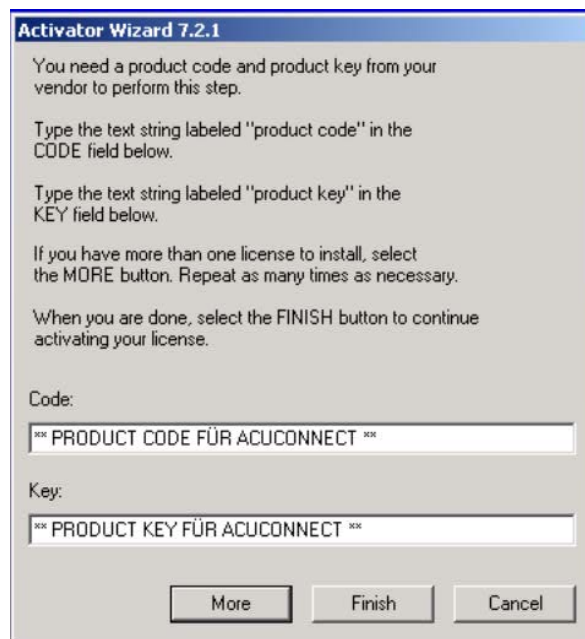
Activator Wizard 7.2.1

You need a product code and product key from your vendor to perform this step.

Type the text string labeled "product code" in the CODE field below.

Type the text string labeled "product key" in the KEY field below.

If you have more than one license to install, select the MORE button. Repeat as many times as necessary.

When you are done, select the FINISH button to continue activating your license.

Code:

** PRODUCT CODE FÜR ACUCONNECT **

Key:

** PRODUCT KEY FÜR ACUCONNECT **

More

Finish

Cancel